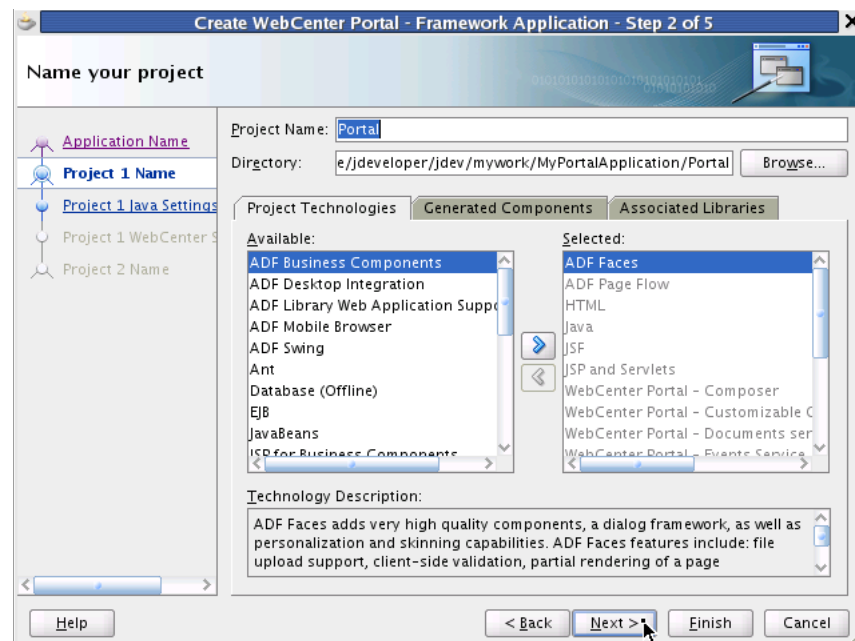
Create WebCenter Portal - Framework Application - Step 2 of 5

Name your project

Application Name
Project 1 Name
Project 1 Java Settings
Project 1 WebCenter S
Project 2 Name

Project Name: Portal

Directory: e/jdeveloper/jdev/mywork/MyPortalApplication/Portal

Browse...

Project Technologies | Generated Components | Associated Libraries

Available:
ADF Business Components
ADF Desktop Integration
ADF Library Web Application Suppo
ADF Mobile Browser
ADF Swing
Ant
Database (Offline)
EJB
JavaBeans
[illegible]

Selected:
ADF Faces
ADF Page Flow
HTML
Java
JSF
JSP and Servlets
WebCenter Portal - Composer
WebCenter Portal - Customizable C
WebCenter Portal - Documents ser
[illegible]

Technology Description:

ADF Faces adds very high quality components, a dialog framework, as well as personalization and skinning capabilities. ADF Faces features include: file upload support, client-side validation, partial rendering of a page

Help

< Back

Next >

Finish

Cancel